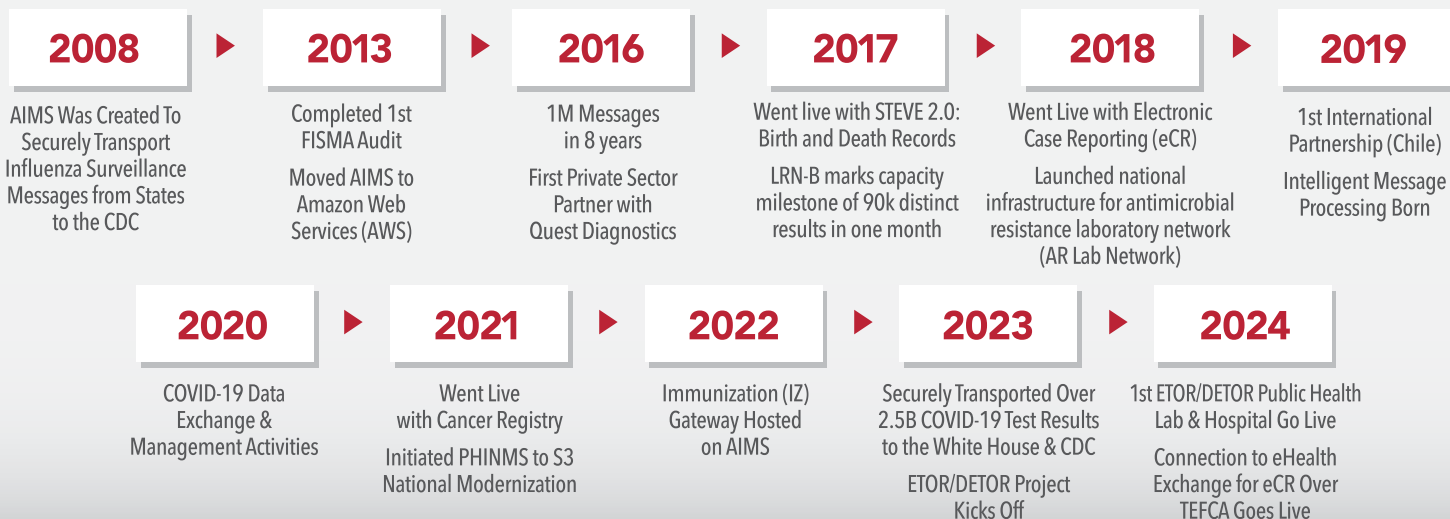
2008

AIMS Was Created To Securely Transport Influenza Surveillance Messages from States to the CDC

2013

Completed 1st FISMA Audit

Moved AIMS to Amazon Web Services (AWS)

2016

1M Messages in 8 years

First Private Sector Partner with Quest Diagnostics

2017

Went live with STEVE 2.0: Birth and Death Records

LRN-B marks capacity milestone of 90k distinct results in one month

2018

Went Live with Electronic Case Reporting (eCR)

Launched national infrastructure for antimicrobial resistance laboratory network (AR Lab Network)

2019

1st International Partnership (Chile)

Intelligent Message Processing Born

2020

COVID-19 Data Exchange & Management Activities

2021

Went Live with Cancer Registry

Initiated PHINMS to S3 National Modernization

2022

Immunization (IZ) Gateway Hosted on AIMS

2023

Securely Transported Over 2.5B COVID-19 Test Results to the White House & CDC

ETOR/DETOR Project Kicks Off

2024

1st ETOR/DETOR Public Health Lab & Hospital Go Live

Connection to eHealth Exchange for eCR Over TEFCA Goes Live